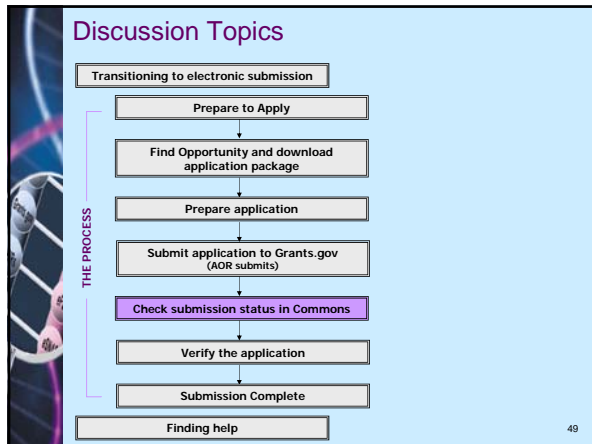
Discussion Topics

Transitioning to electronic submission

THE PROCESS

Prepare to Apply

Find Opportunity and download application package

Prepare application

Submit application to Grants.gov (AOR submits)

Check submission status in Commons

Verify the application

Submission Complete

Finding help

49